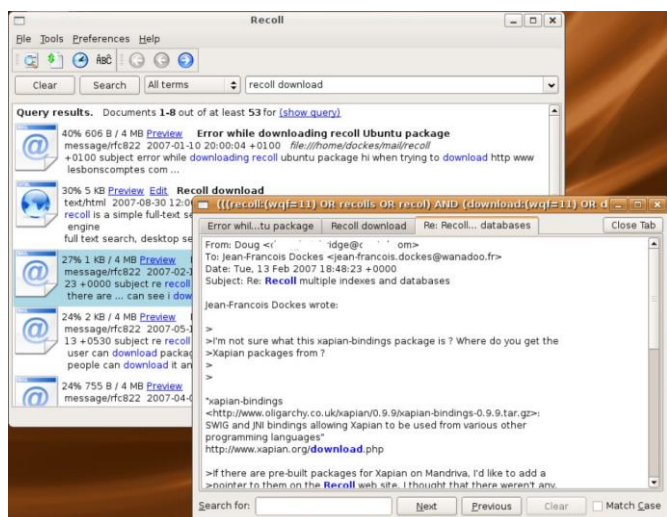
Recoll

File Tools Preferences Help

Clear Search All terms recoll download

Query results. Documents 1-8 out of at least 53 for (show query)

40% 606 B / 4 MB Preview Error while downloading recoll Ubuntu package
message/rfc822 2007-01-10 20:00:04 +0100 file:///home/dockes/mail/recoll
+0100 subject error while downloading recoll ubuntu package hi when trying to download http www lesbonscomptes com ...

30% 5 KB Preview Edit Recoll download
text/html 2007-08-30 12:0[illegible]
recoll is a simple full-text se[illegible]
engine
full text search, desktop se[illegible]

27% 1 KB / 4 MB Preview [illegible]
message/rfc822 2007-02-1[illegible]
23 +0000 subject re recoll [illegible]
there are ... can see i dow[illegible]

24% 2 KB / 4 MB Preview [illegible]
message/rfc822 2007-05-1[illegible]
13 +0530 subject re recoll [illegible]
user can download packag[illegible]
people can download it an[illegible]

24% 755 B / 4 MB Preview
message/rfc822 2007-04-0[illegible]

(((recoll:(wqf=11) OR recolls OR recol) AND (download:(wqf=11) OR d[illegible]

Error whil...tu package Recoll download Re: Recoll... databases Close Tab

From: Doug <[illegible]ridge@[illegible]om>
To: Jean-Francois Dockes <jean-francois.dockes@wanadoo.fr>
Date: Tue, 13 Feb 2007 18:48:23 +0000
Subject: Re: Recoll multiple indexes and databases

Jean-Francois Dockes wrote:

>
>I'm not sure what this xapian-bindings package is ? Where do you get the
>Xapian packages from ?
>
>

"xapian-bindings
<http://www.oligarchy.co.uk/xapian/0.9.9/xapian-bindings-0.9.9.tar.gz>:
SWIG and JNI bindings allowing Xapian to be used from various other programming languages"
http://www.xapian.org/download.php

>If there are pre-built packages for Xapian on Mandriva, I'd like to add a
>pointer to them on the Recoll web site. I thought that there weren't any.

Search for: Next Previous Clear Match Case